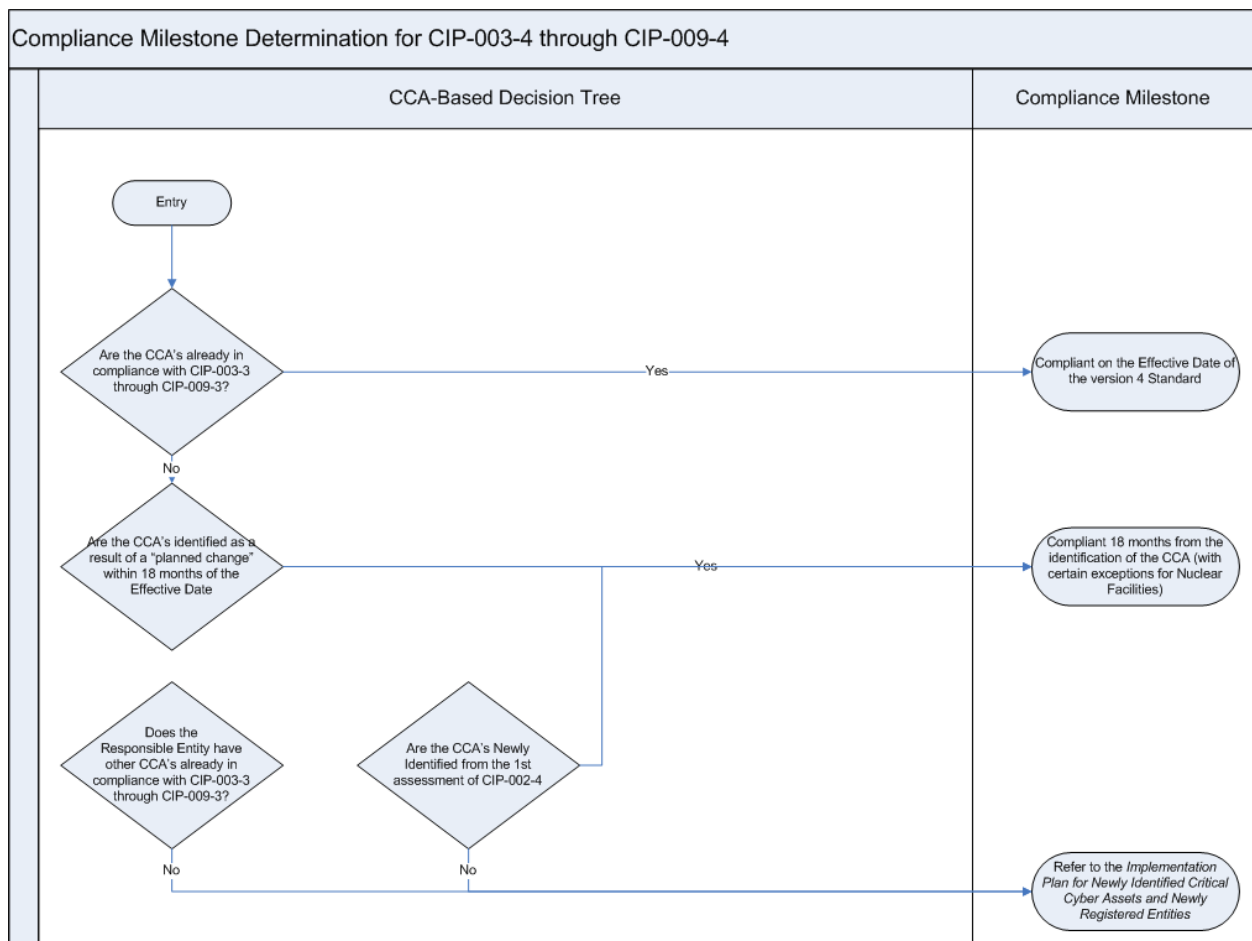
Compliance Milestone Determination for CIP-003-4 through CIP-009-4

CCA-Based Decision Tree

Compliance Milestone

Entry

Are the CCA's already in compliance with CIP-003-3 through CIP-009-3?

Yes

Compliant on the Effective Date of the version 4 Standard

No

Are the CCA's identified as a result of a "planned change" within 18 months of the Effective Date

Yes

Compliant 18 months from the identification of the CCA (with certain exceptions for Nuclear Facilities)

Does the Responsible Entity have other CCA's already in compliance with CIP-003-3 through CIP-009-3?

Are the CCA's Newly Identified from the 1st assessment of CIP-002-4

No

No

Refer to the *Implementation Plan for Newly Identified Critical Cyber Assets and Newly Registered Entities*